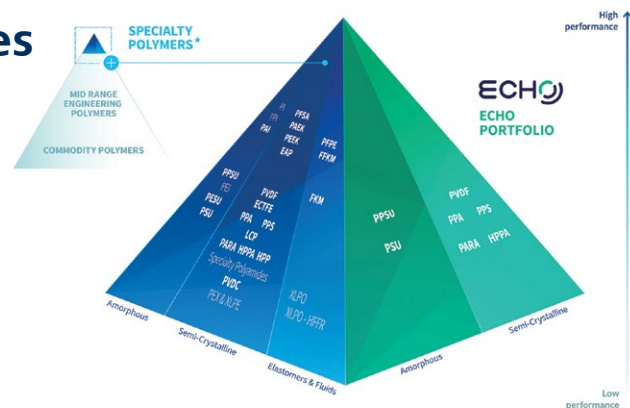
es

SPECIALTY POLYMERS*

MID RANGE ENGINEERING POLYMERS

COMMODITY POLYMERS

High performance

ECHO

ECHO PORTFOLIO

PI
TPI
PAI
PFSA
PAEK
PEEK
EAP
PFPE
FFKM

PPSU
PEI
PESU
PSU

PVDF
ECTFE
PPA
PPS
LCP
PARA HPPA HPP
Specialty Polyamides
PVDC
PEX & XLPE

FKM

XLPO
XLPO - HFFR

PPSU
PSU

PVDF
PPA
PPS
PARA
HPPA

Amorphous
Semi-Crystalline
Elastomers & Fluids
Amorphous
Semi-Crystalline

Low performance